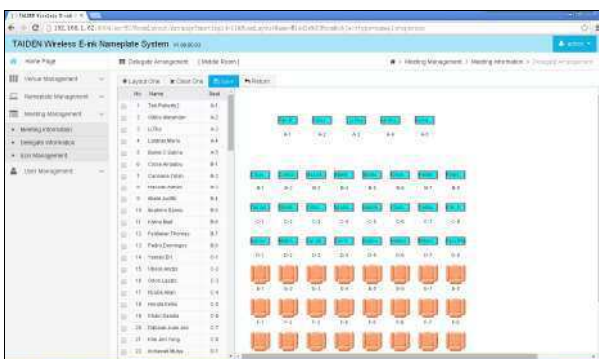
TAIDEN Wireless E-ink Nameplate System

Home Page
Venue Management
Nameplate Management
Meeting Management
• Meeting information
• Delegate information
• Icon Management
User Management

Delegate Arrangement [Mobile Room]

Home > Meeting Management > Meeting information > Delegate arrangement

Layout One | Clear One | Save | Return

| No. | Name | Seat |
|---|---|---|
| 1 | Ted Paherty | A-1 |
| 2 | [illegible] | A-2 |
| 3 | Li Zhu | A-3 |
| 4 | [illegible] | A-4 |
| 5 | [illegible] | A-5 |
| 6 | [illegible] | B-1 |
| 7 | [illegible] | B-2 |
| 8 | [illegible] | B-3 |
| 9 | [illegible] | B-4 |
| 10 | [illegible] | B-5 |
| 11 | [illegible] | B-6 |
| 12 | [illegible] | B-7 |
| 13 | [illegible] | B-8 |
| 14 | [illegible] | C-1 |
| 15 | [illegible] | C-2 |
| 16 | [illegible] | C-3 |
| 17 | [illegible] | C-4 |
| 18 | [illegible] | C-5 |
| 19 | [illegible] | C-6 |
| 20 | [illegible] | C-7 |
| 21 | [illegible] | C-8 |
| 22 | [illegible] | D-1 |

A-1 A-2 A-3 A-4 A-5
B-1 B-2 B-3 B-4 B-5 B-6 B-7 B-8
C-1 C-2 C-3 C-4 C-5 C-6 C-7 C-8
D-1 D-2 D-3 D-4 D-5 D-6 D-7 D-8
E-1 E-2 E-3 E-4 E-5 E-6 E-7 E-8
F-1 F-2 F-3 F-4 F-5 F-6 F-7 F-8